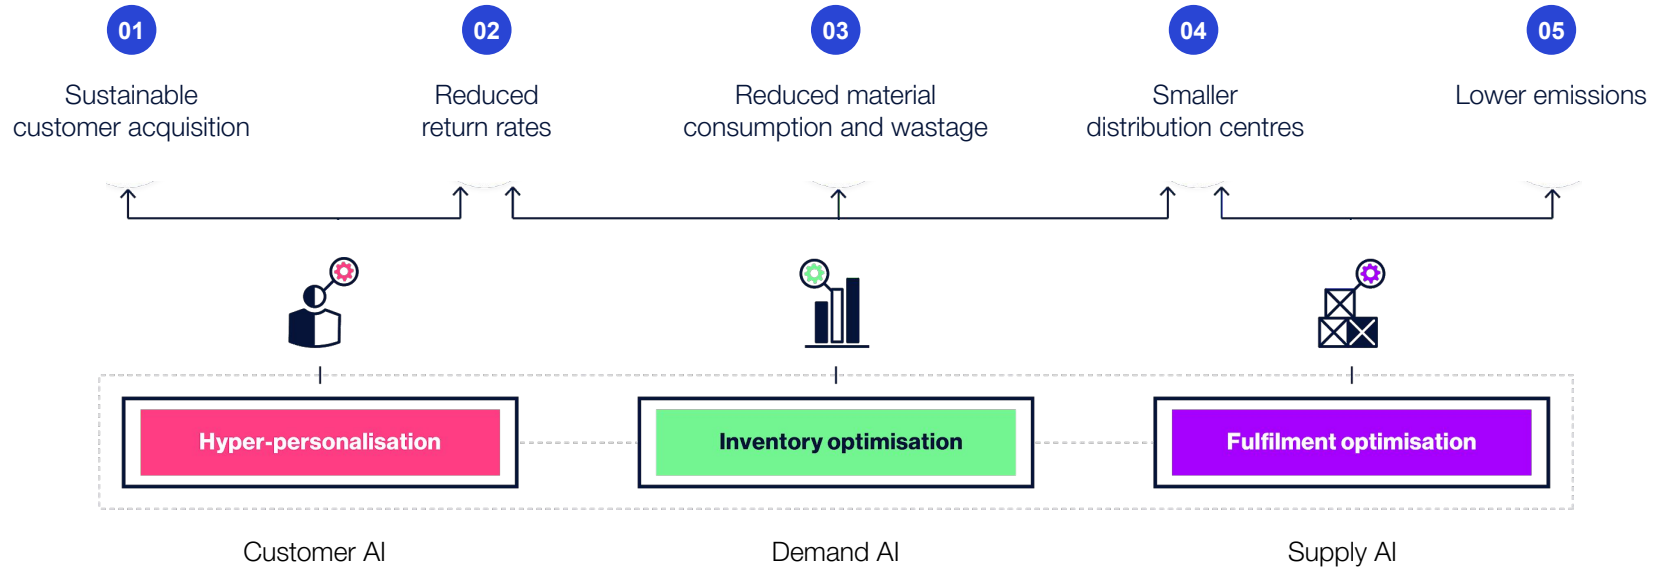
01

Sustainable customer acquisition

02

Reduced return rates

03

Reduced material consumption and wastage

04

Smaller distribution centres

05

Lower emissions

Hyper-personalisation

Inventory optimisation

Fulfilment optimisation

Customer AI

Demand AI

Supply AI